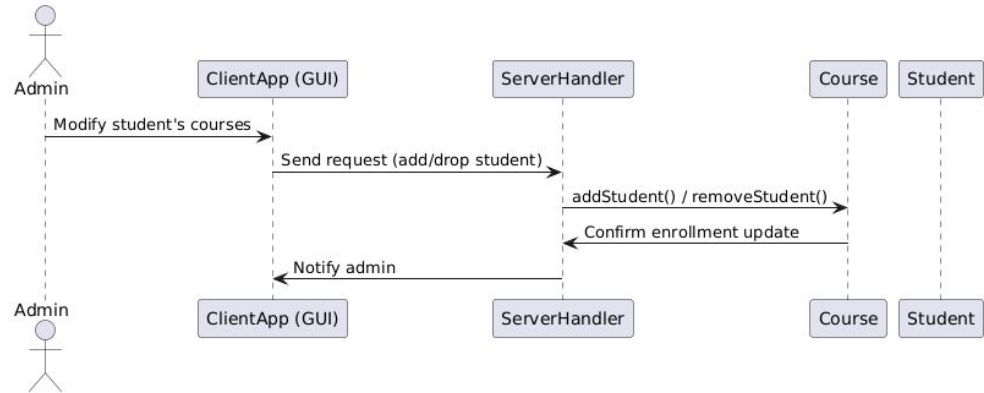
Admin

ClientApp (GUI)

ServerHandler

Course

Student

Modify student's courses

Send request (add/drop student)

addStudent() / removeStudent()

Confirm enrollment update

Notify admin

Admin

ClientApp (GUI)

ServerHandler

Course

Student